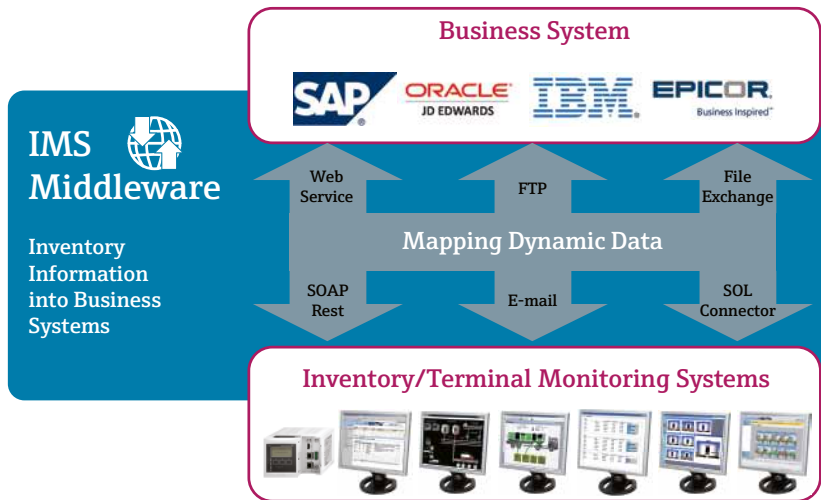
Business System

SAP

ORACLE
JD EDWARDS

IBM

EPICOR
Business Inspired™

IMS Middleware

Inventory Information into Business Systems

Web Service

FTP

File Exchange

Mapping Dynamic Data

SOAP Rest

E-mail

SOL Connector

Inventory/Terminal Monitoring Systems